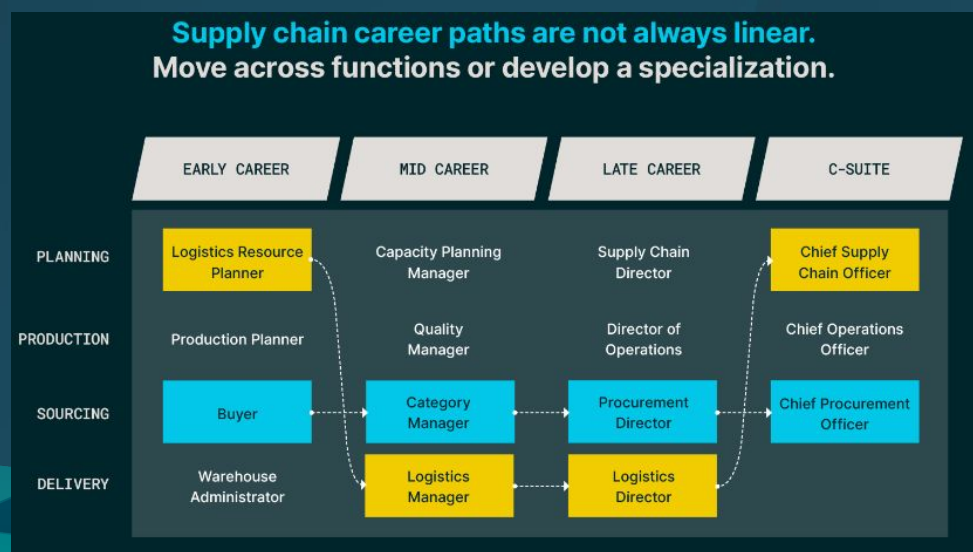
Supply chain career paths are not always linear.
Move across functions or develop a specialization.

| | EARLY CAREER | MID CAREER | LATE CAREER | C-SUITE |
|---|---|---|---|---|
| PLANNING | Logistics Resource Planner | Capacity Planning Manager | Supply Chain Director | Chief Supply Chain Officer |
| PRODUCTION | Production Planner | Quality Manager | Director of Operations | Chief Operations Officer |
| SOURCING | Buyer | Category Manager | Procurement Director | Chief Procurement Officer |
| DELIVERY | Warehouse Administrator | Logistics Manager | Logistics Director | |